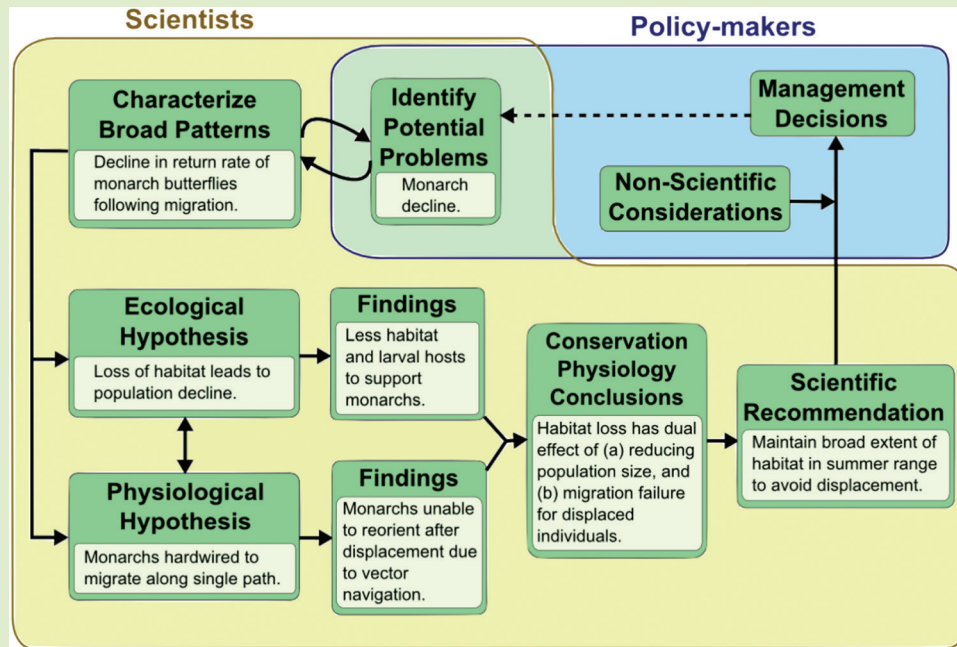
Scientists

Policy-makers

Characterize Broad Patterns

Decline in return rate of monarch butterflies following migration.

Identify Potential Problems

Monarch decline.

Management Decisions

Non-Scientific Considerations

Ecological Hypothesis

Loss of habitat leads to population decline.

Findings

Less habitat and larval hosts to support monarchs.

Conservation Physiology Conclusions

Habitat loss has dual effect of (a) reducing population size, and (b) migration failure for displaced individuals.

Scientific Recommendation

Maintain broad extent of habitat in summer range to avoid displacement.

Physiological Hypothesis

Monarchs hardwired to migrate along single path.

Findings

Monarchs unable to reorient after displacement due to vector navigation.